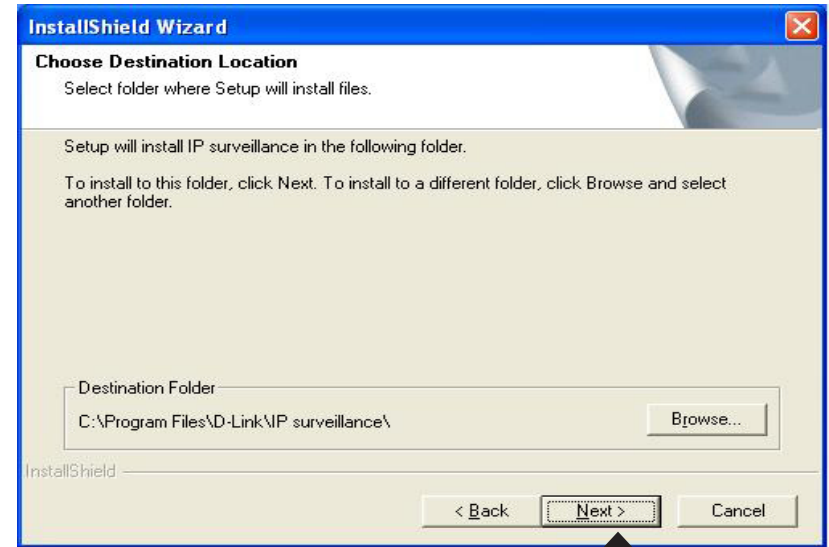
InstallShield Wizard

Choose Destination Location

Select folder where Setup will install files.

Setup will install IP surveillance in the following folder.

To install to this folder, click Next. To install to a different folder, click Browse and select another folder.

Destination Folder

C:\Program Files\D-Link\IP surveillance\

Browse...

InstallShield

< Back

Next >

Cancel